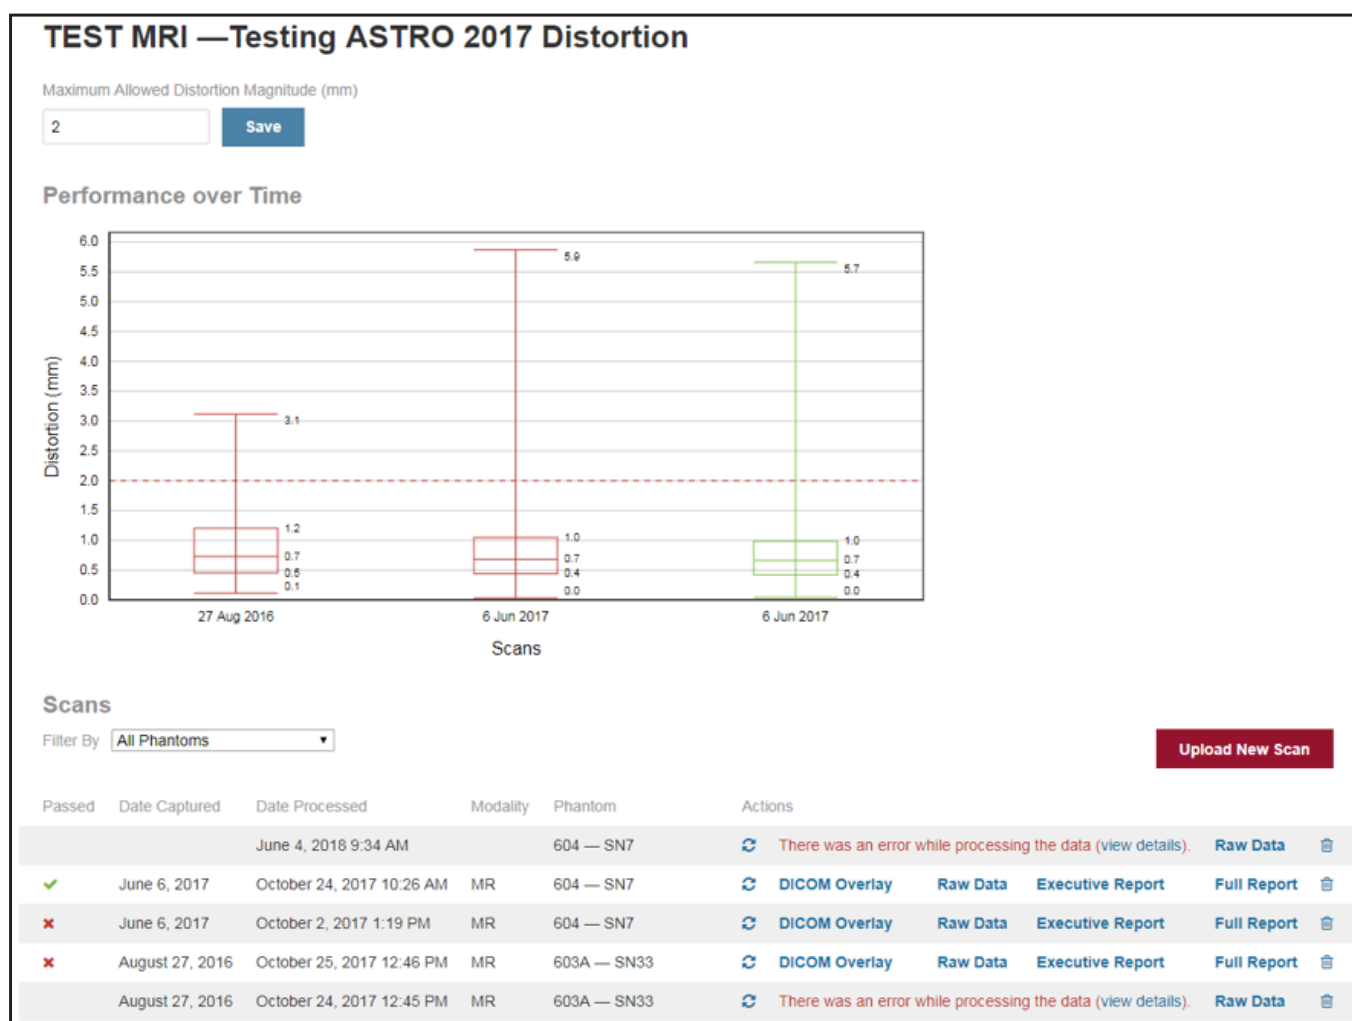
TEST MRI —Testing ASTRO 2017 Distortion

Maximum Allowed Distortion Magnitude (mm)

2

Save

Performance over Time

Distortion (mm)

6.0
5.5
5.0
4.5
4.0
3.5
3.0
2.5
2.0
1.5
1.0
0.5
0.0

3.1
1.2
0.7
0.5
0.1

5.9
1.0
0.7
0.4
0.0

5.7
1.0
0.7
0.4
0.0

27 Aug 2016
6 Jun 2017
6 Jun 2017

Scans

Scans

Filter By All Phantoms

Upload New Scan

| Passed | Date Captured | Date Processed | Modality | Phantom | Actions | | | | |
|---|---|---|---|---|---|---|---|---|---|
| | | June 4, 2018 9:34 AM | | 604 — SN7 | There was an error while processing the data (view details). | | | Raw Data | |
| ✔ | June 6, 2017 | October 24, 2017 10:26 AM | MR | 604 — SN7 | DICOM Overlay | Raw Data | Executive Report | Full Report | |
| ✖ | June 6, 2017 | October 2, 2017 1:19 PM | MR | 604 — SN7 | DICOM Overlay | Raw Data | Executive Report | Full Report | |
| ✖ | August 27, 2016 | October 25, 2017 12:46 PM | MR | 603A — SN33 | DICOM Overlay | Raw Data | Executive Report | Full Report | |
| | August 27, 2016 | October 24, 2017 12:45 PM | MR | 603A — SN33 | There was an error while processing the data (view details). | | | Raw Data | |